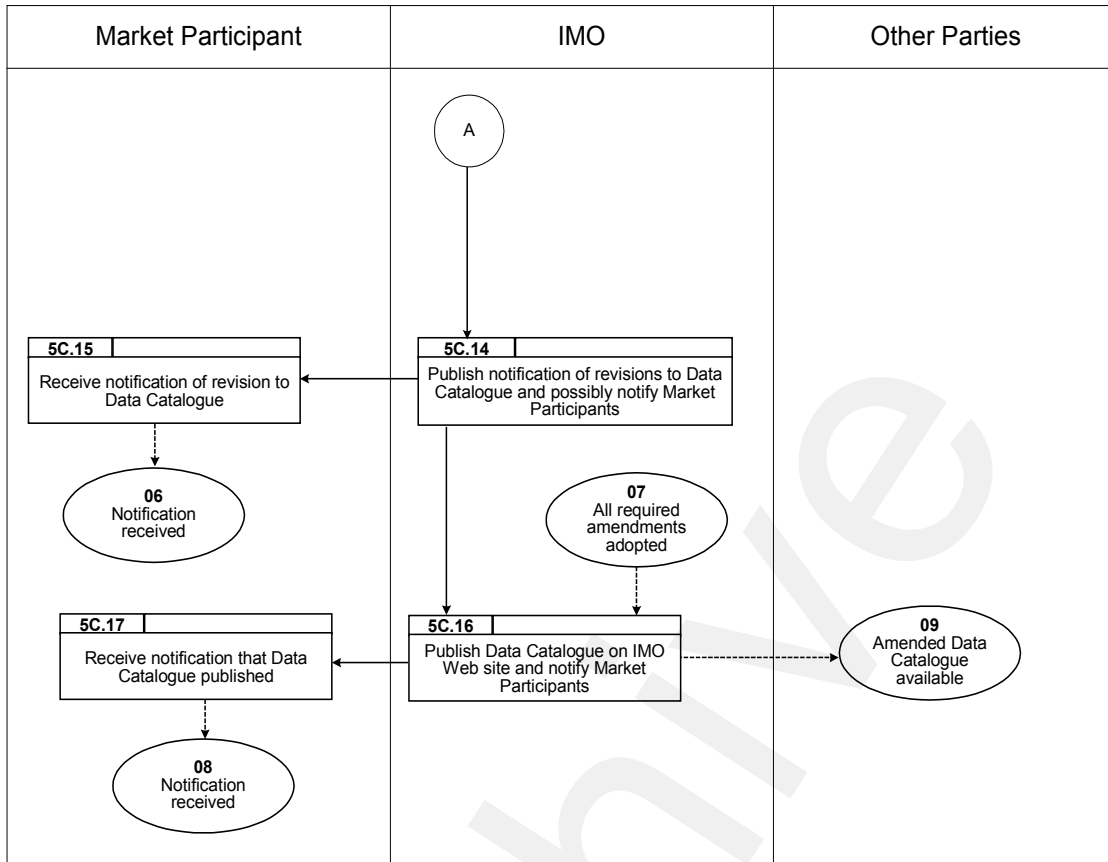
| Market Participant | IMO | Other Parties |
|---|---|---|

A

5C.14
Publish notification of revisions to Data Catalogue and possibly notify Market Participants

5C.15
Receive notification of revision to Data Catalogue

06
Notification received

07
All required amendments adopted

5C.16
Publish Data Catalogue on IMO Web site and notify Market Participants

5C.17
Receive notification that Data Catalogue published

09
Amended Data Catalogue available

08
Notification received